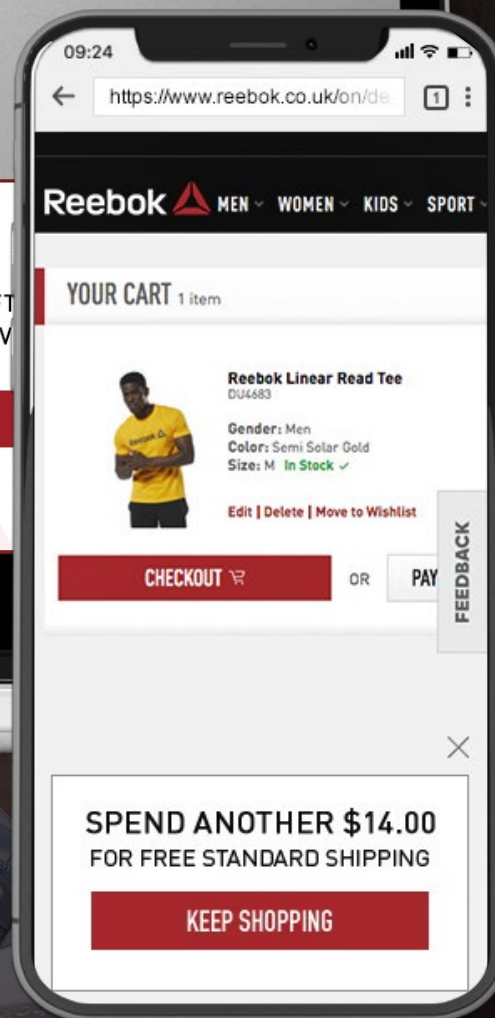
09:24

https://www.reebok.co.uk/on/de

1

Reebok MEN WOMEN KIDS SPORT

YOUR CART 1 item

Reebok Linear Read Tee
DU4683

Gender: Men
Color: Semi Solar Gold
Size: M In Stock ✓

Edit | Delete | Move to Wishlist

CHECKOUT

OR

PAY

FEEDBACK

SPEND ANOTHER $14.00
FOR FREE STANDARD SHIPPING

KEEP SHOPPING